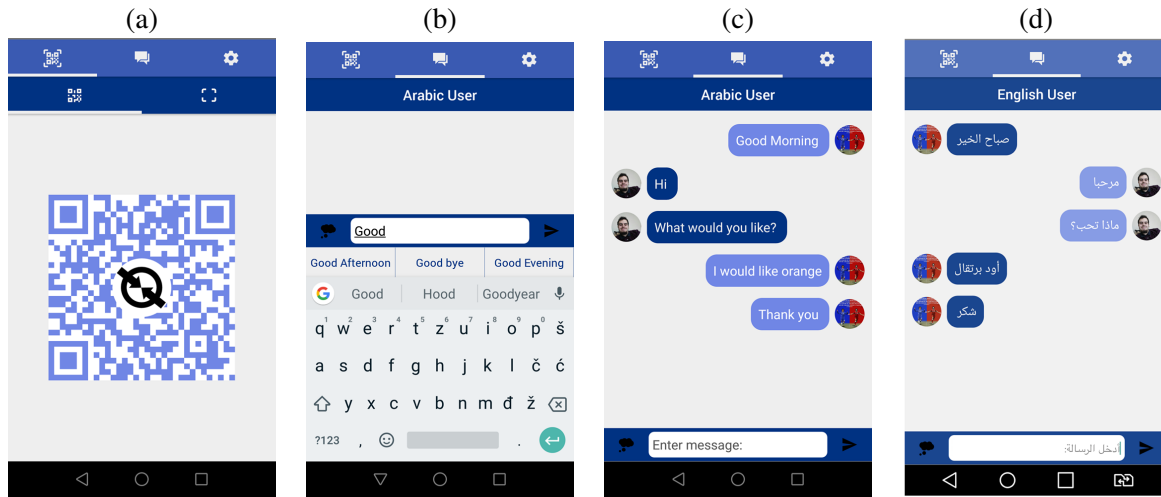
(a)

(b)

Arabic User

Good

Good Afternoon | Good bye | Good Evening

Good Hood Goodyear

q w e r t z u i o p š
a s d f g h j k l č ć
y x c v b n m đ ž
?123 ,  .

(c)

Arabic User

Good Morning

Hi

What would you like?

I would like orange

Thank you

Enter message:

(d)

English User

صباح الخير

مرحبا

ماذا تحب؟

أود برتقال

شكر

أدخل الرسالة: